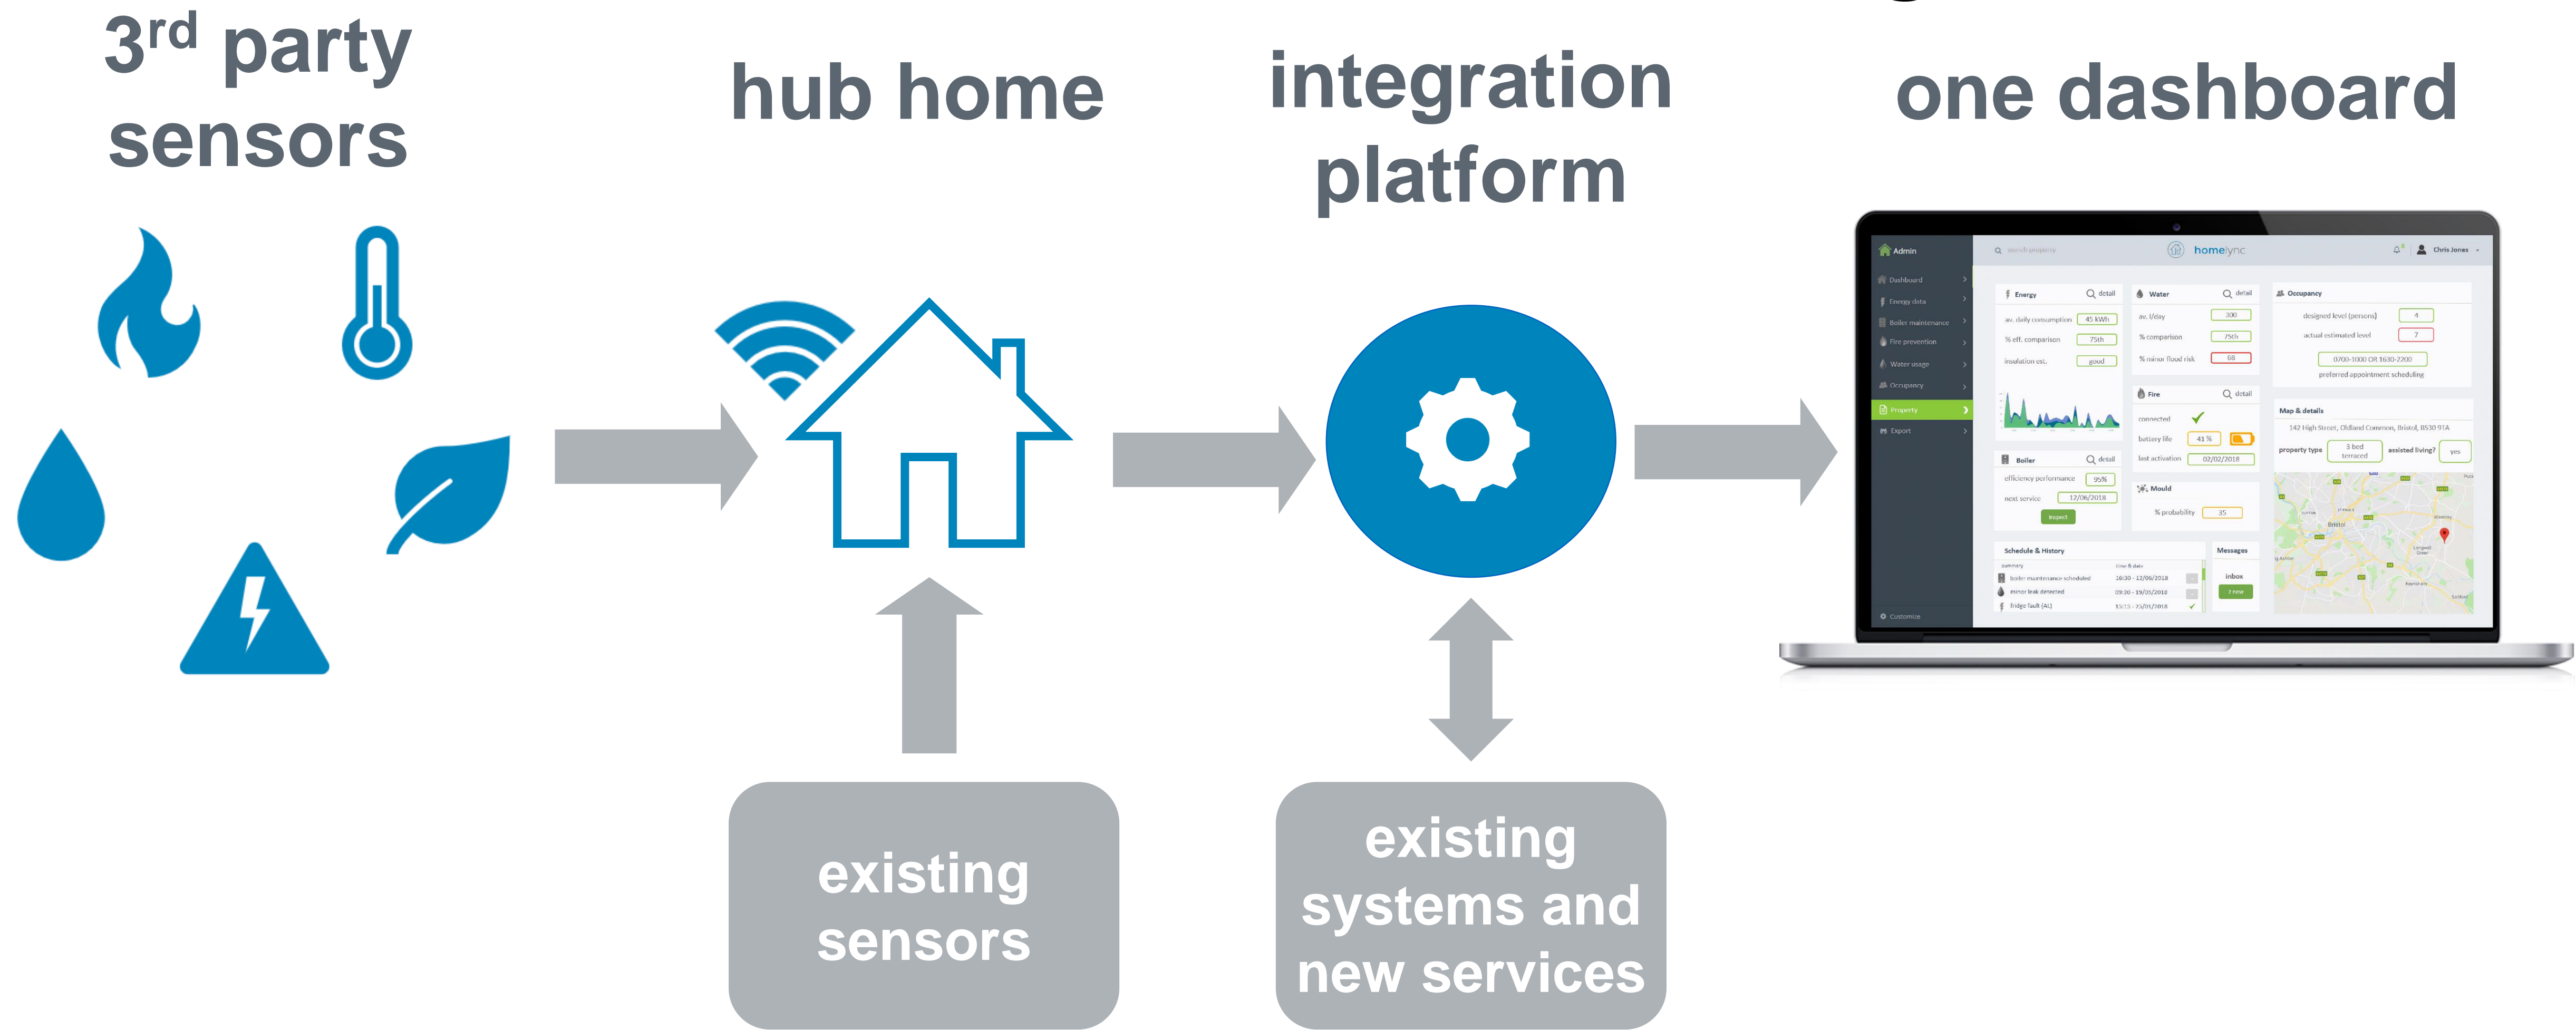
3$^{rd}$ party sensors

hub home

integration platform

one dashboard

Admin

search property

homelync

Chris Jones

Dashboard

Energy data

Boiler maintenance

Fire prevention

Water usage

Occupancy

Property

Export

Customize

Energy

detail

av. daily consumption 45 kWh

% eff. comparison 75th

insulation est. good

Water

detail

av. l/day 300

% comparison 75th

% minor flood risk 68

Occupancy

designed level (persons) 4

actual estimated level 7

0700-1000 OR 1630-2200

preferred appointment scheduling

Fire

detail

connected

battery life 41 %

last activation 02/02/2018

Map & details

142 High Street, Oldland Common, Bristol, BS30 9TA

property type 3 bed terraced

assisted living? yes

Boiler

detail

efficiency performance 95%

next service 12/06/2018

Mould

% probability 35

Schedule & History

Messages

inbox

existing sensors

existing systems and new services